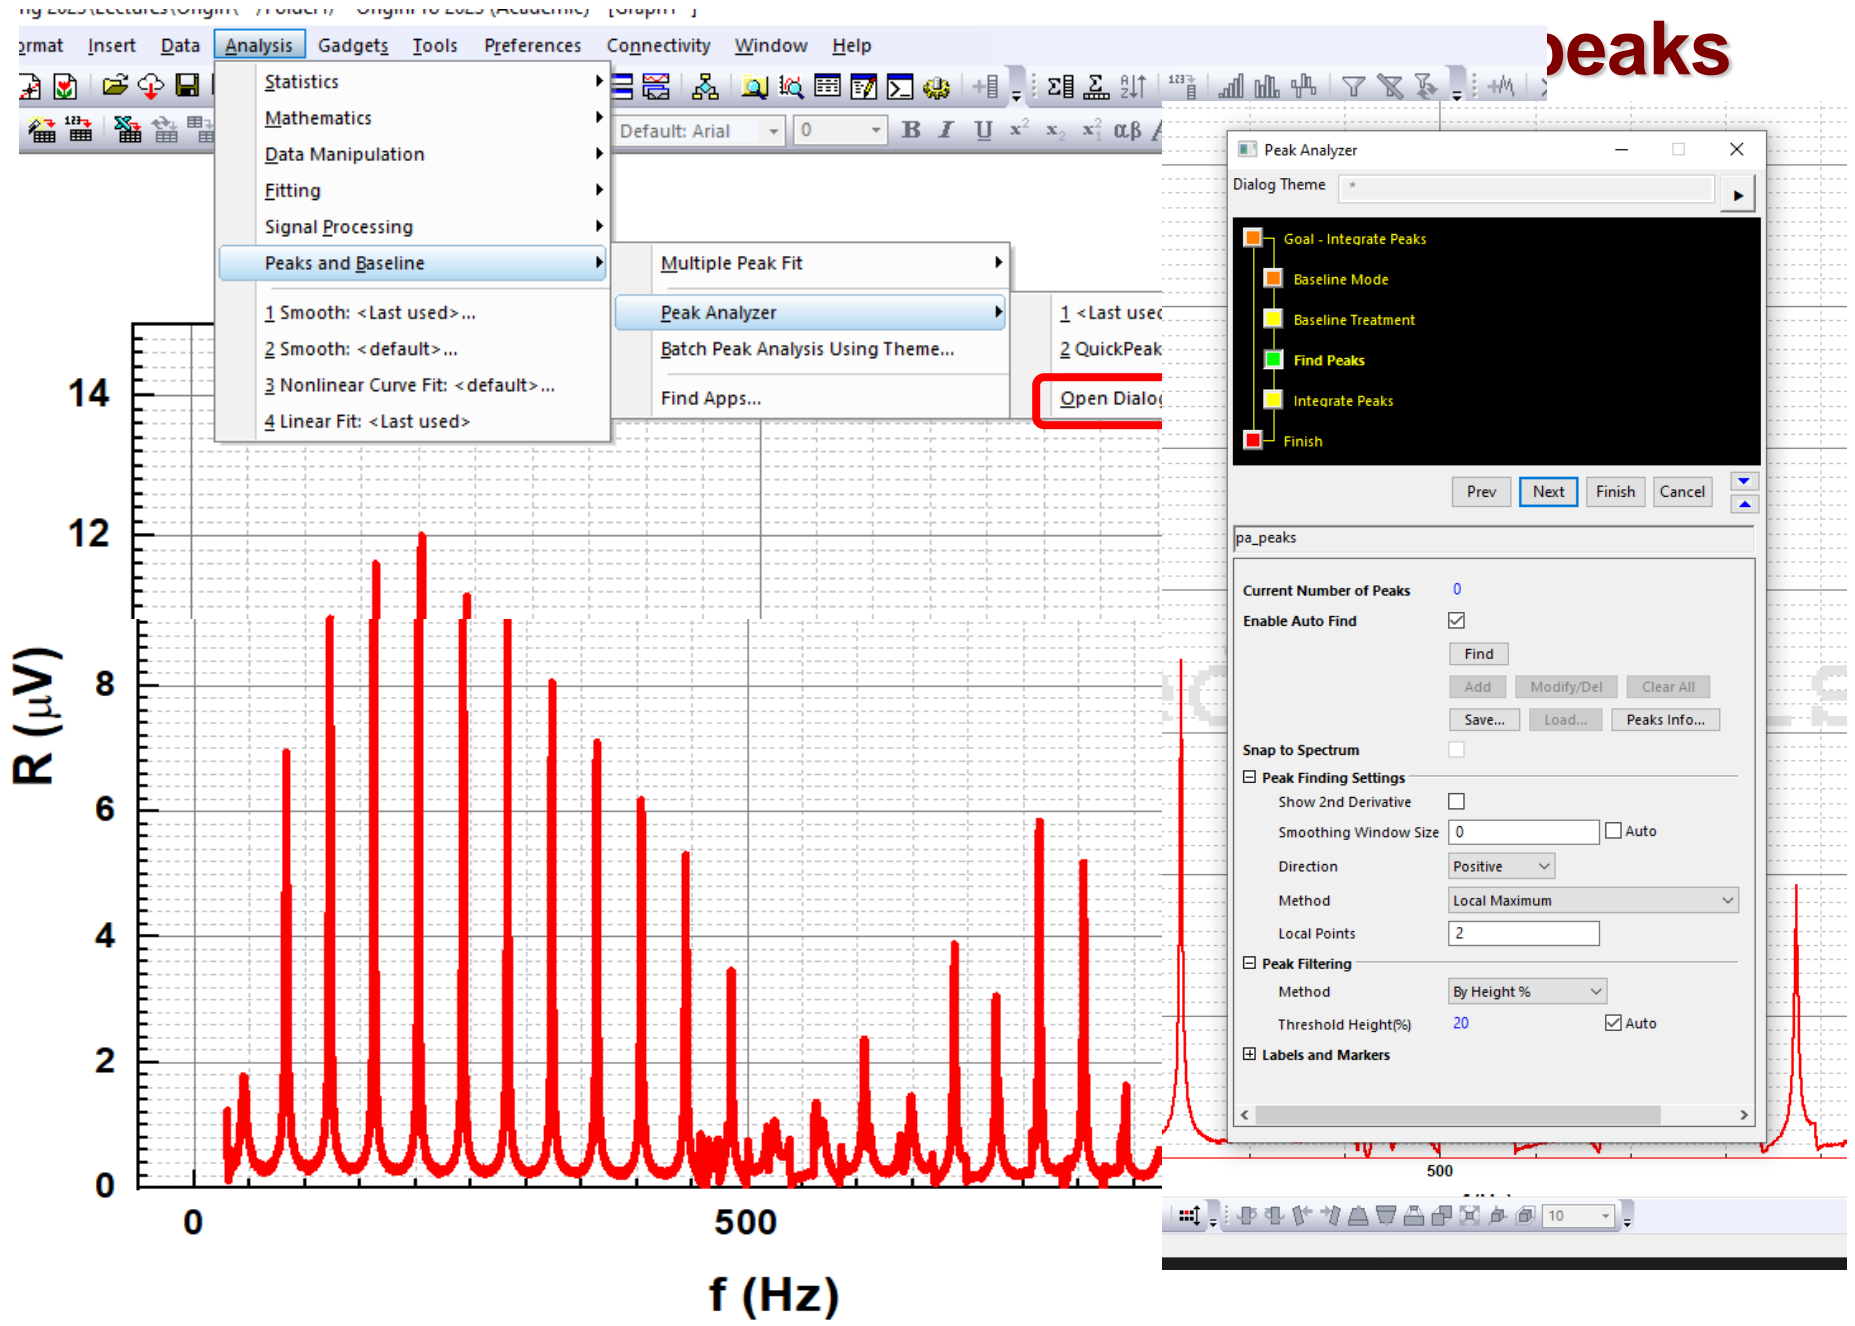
ng 2023\Lectures\Origin\ /Folder1/ Origin 16 2023 (Academic) [Graph1 ]

ormat Insert Data Analysis Gadgets Tools Preferences Connectivity Window Help

eaks

Default: Arial 0 B I U $x^2$ $x_2$ $x_1^2$ αβ

Statistics
Mathematics
Data Manipulation
Fitting
Signal Processing
Peaks and Baseline
1 Smooth: <Last used>...
2 Smooth: <default>...
3 Nonlinear Curve Fit: <default>...
4 Linear Fit: <Last used>

Multiple Peak Fit
Peak Analyzer
Batch Peak Analysis Using Theme...
Find Apps...

1 <Last usec
2 QuickPeak
Open Dialo

Peak Analyzer
Dialog Theme *

Goal - Integrate Peaks
Baseline Mode
Baseline Treatment
Find Peaks
Integrate Peaks
Finish

Prev Next Finish Cancel

pa_peaks

Current Number of Peaks 0
Enable Auto Find
Find
Add Modify/Del Clear All
Save... Load... Peaks Info...
Snap to Spectrum
Peak Finding Settings
Show 2nd Derivative
Smoothing Window Size 0 Auto
Direction Positive
Method Local Maximum
Local Points 2
Peak Filtering
Method By Height %
Threshold Height(%) 20 Auto
Labels and Markers

14
12
8
6
4
2
0
R (μV)
0
500
f (Hz)

500
10